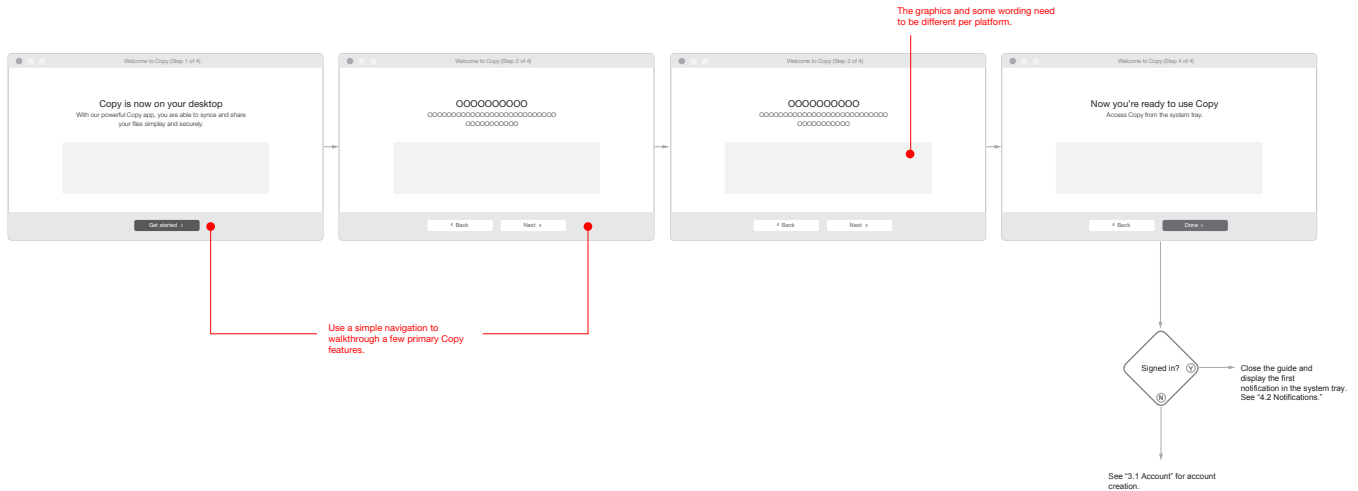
The graphics and some wording need to be different per platform.

Welcome to Copy (Step 1 of 4)

Copy is now on your desktop

With our powerful Copy app, you are able to synce and share your files simplay and securely.

Get started >

Welcome to Copy (Step 2 of 4)

OOOOOOOOOO

OOOOOOOOOOOOOOOOOOOOOOOOOOOOO OOOOOOOOOOO

< Back

Next >

Welcome to Copy (Step 3 of 4)

OOOOOOOOOO

OOOOOOOOOOOOOOOOOOOOOOOOOOOOO OOOOOOOOOOO

< Back

Next >

Welcome to Copy (Step 4 of 4)

Now you're ready to use Copy

Access Copy from the system tray.

< Back

Done >

Use a simple navigation to walkthrough a few primary Copy features.

Signed in?

Y

N

Close the guide and display the first notification in the system tray. See "4.2 Notifications."

See "3.1 Account" for account creation.